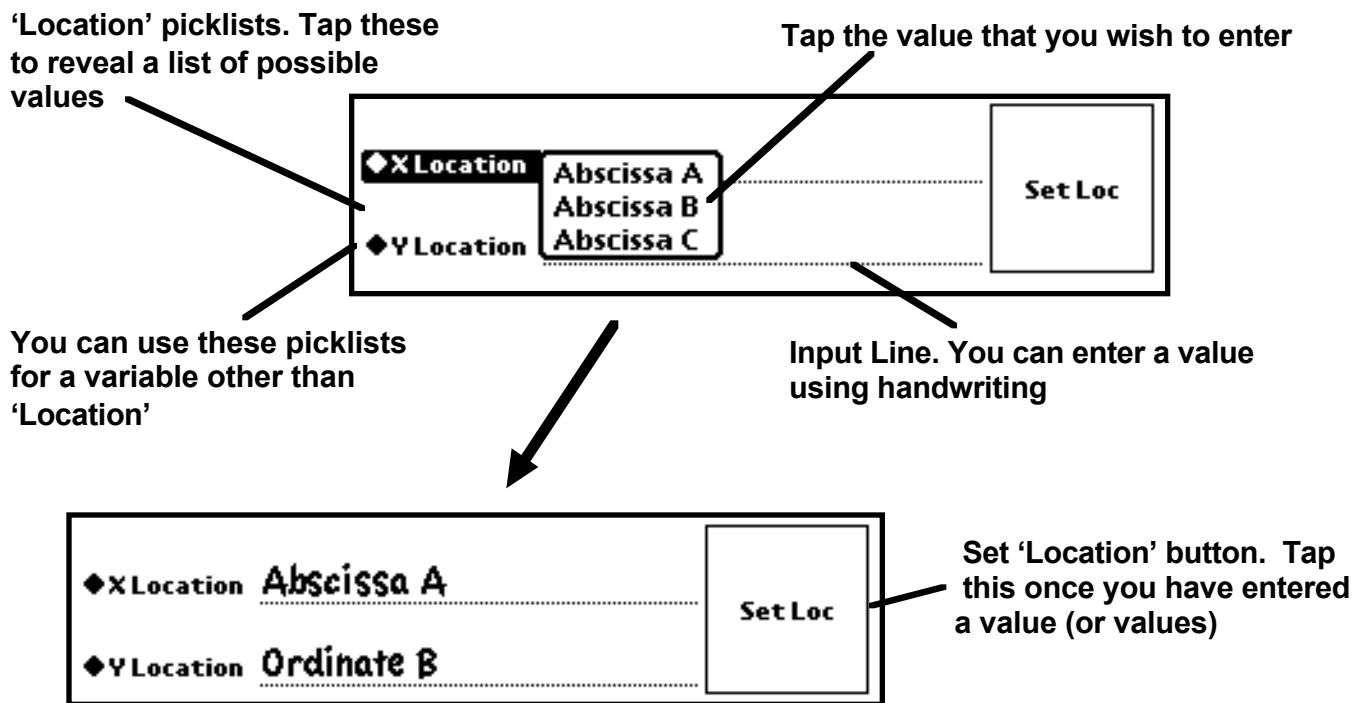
'Location' picklists. Tap these to reveal a list of possible values

Tap the value that you wish to enter

◆X Location
Abscissa A
Abscissa B
Abscissa C
◆Y Location

Set Loc

You can use these picklists for a variable other than 'Location'

Input Line. You can enter a value using handwriting

◆X Location Abscissa A
◆Y Location Ordinate B

Set Loc

Set 'Location' button. Tap this once you have entered a value (or values)